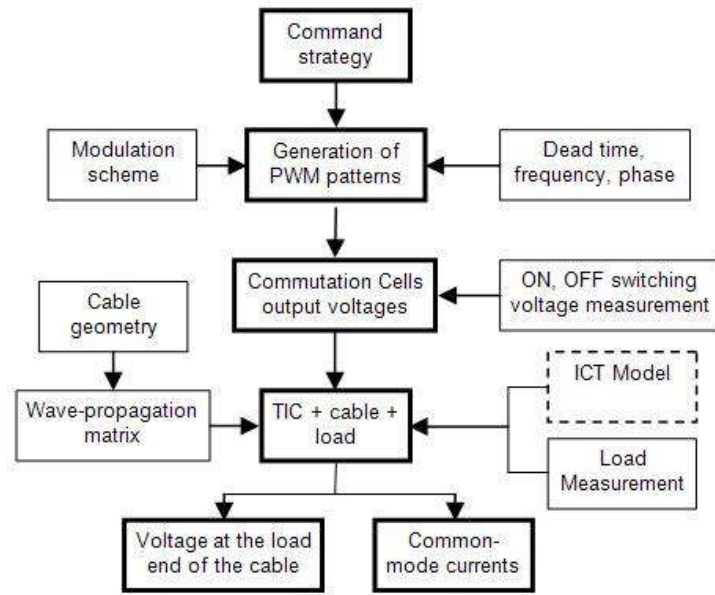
Command strategy

Modulation scheme

Generation of PWM patterns

Dead time, frequency, phase

Commutation Cells output voltages

ON, OFF switching voltage measurement

Cable geometry

Wave-propagation matrix

TIC + cable + load

ICT Model

Load Measurement

Voltage at the load end of the cable

Common-mode currents